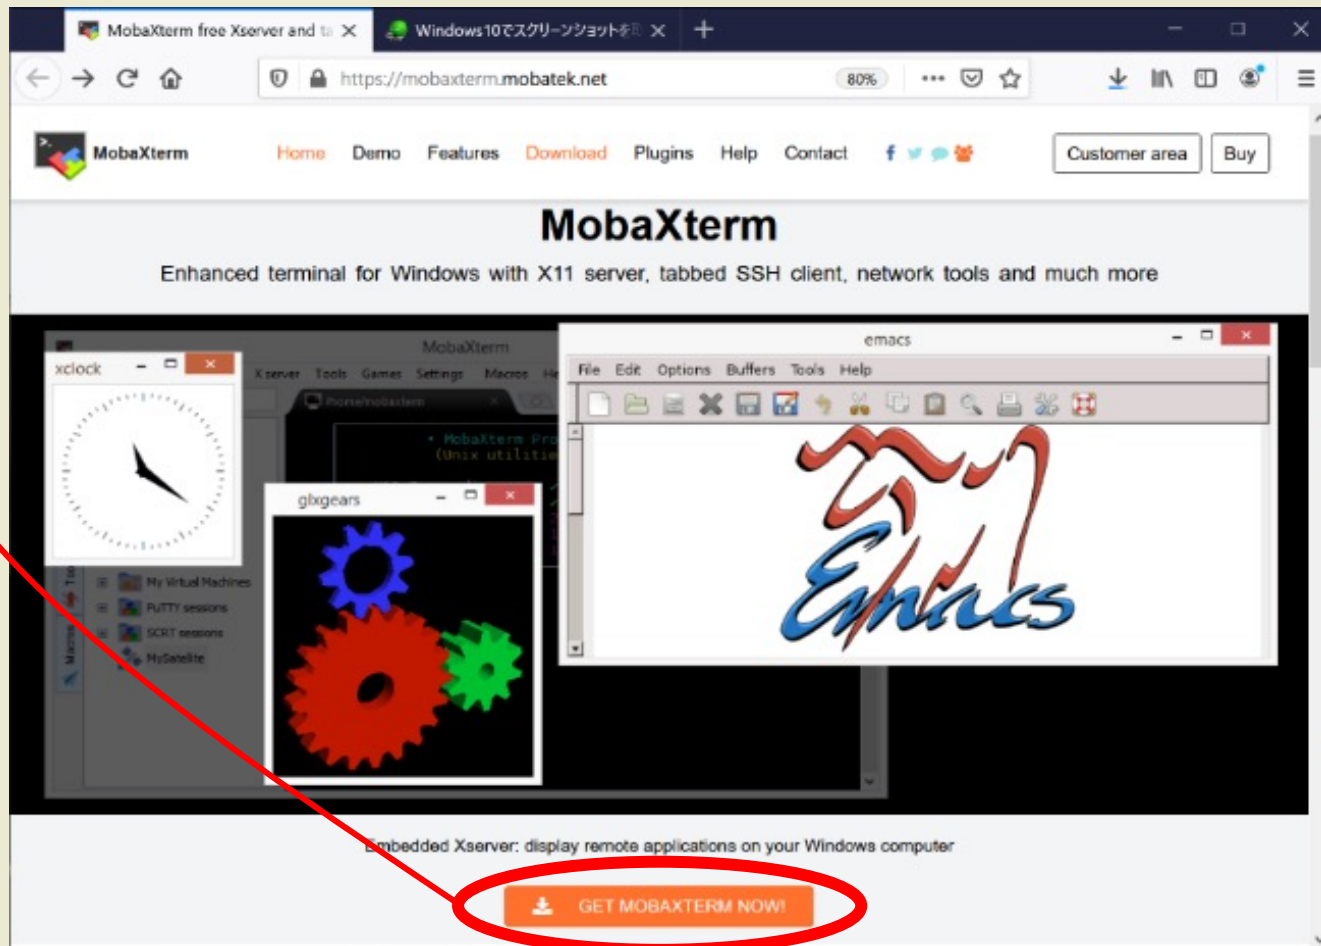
MobaXterm free Xserver and ta ×
Windows10でスクリーンショットを ×
+
https://mobaxterm.mobatek.net
80%
MobaXterm
Home Demo Features Download Plugins Help Contact
Customer area
Buy
MobaXterm
Enhanced terminal for Windows with X11 server, tabbed SSH client, network tools and much more
MobaXterm
xclock
Xserver Tools Games Settings Macros He
/home/mobaxterm
• MobaXterm Pro
(Unix utilitie
glxgears
My Virtual Machines
PUTTY sessions
SCRT sessions
MySatelite
emacs
File Edit Options Buffers Tools Help
Emacs
Embedded Xserver: display remote applications on your Windows computer
GET MOBAXTERM NOW!